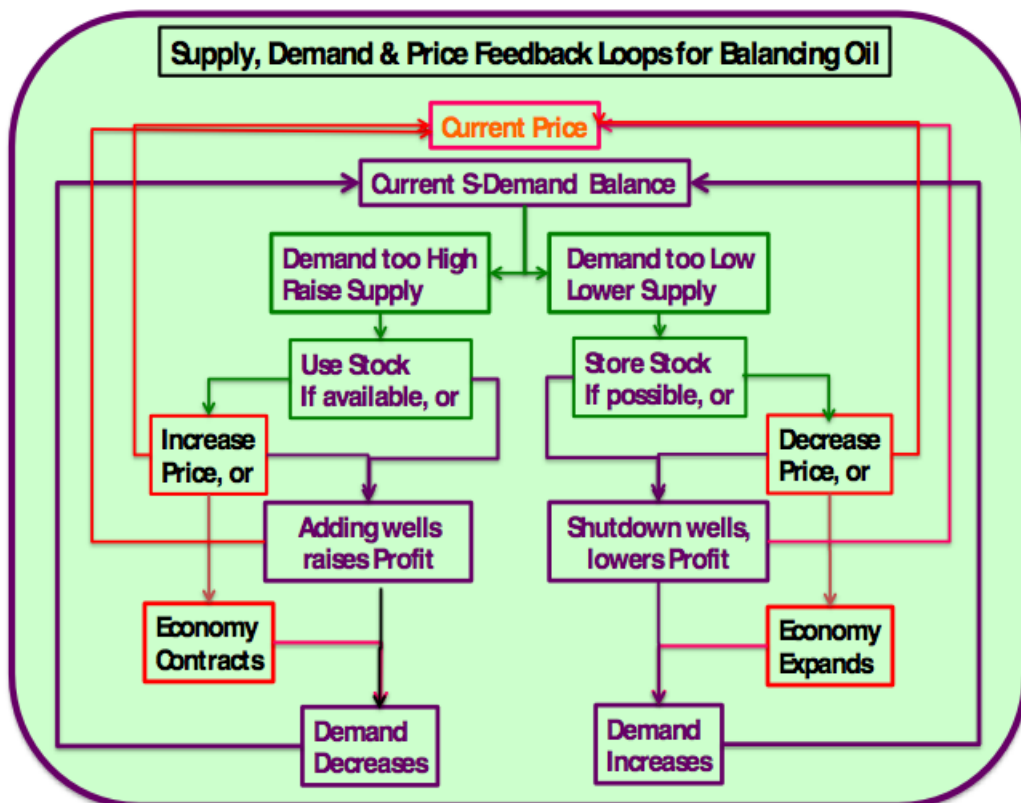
Supply, Demand & Price Feedback Loops for Balancing Oil

Current Price

Current S-Demand Balance

Demand too High
Raise Supply

Demand too Low
Lower Supply

Use Stock
If available, or

Store Stock
If possible, or

Increase
Price, or

Decrease
Price, or

Adding wells
raises Profit

Shutdown wells,
lowers Profit

Economy
Contracts

Economy
Expands

Demand
Decreases

Demand
Increases